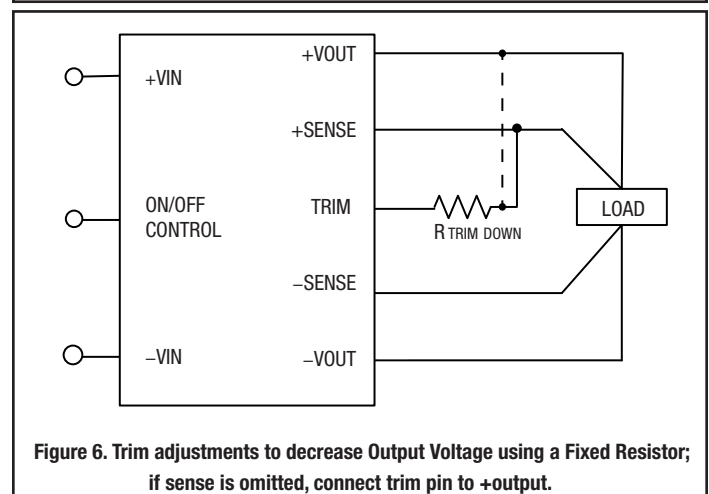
+VIN

ON/OFF CONTROL

–VIN

+VOUT

+SENSE

TRIM

–SENSE

–VOUT

R TRIM DOWN

LOAD

Figure 6. Trim adjustments to decrease Output Voltage using a Fixed Resistor; if sense is omitted, connect trim pin to +output.